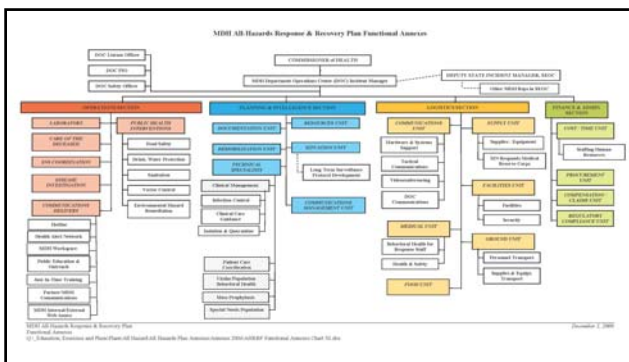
MDH All-Hazards Response & Recovery Plan Functional Annexes

DOC Liaison Officer

DOC PIO

DOC Safety Officer

COMMISSIONER of HEALTH

MDH Department Operations Center (DOC) Incident Manager

DEPUTY STATE INCIDENT MANAGER, SEOC

Other MDH Reps in SEOC

OPERATIONS SECTION

LABORATORY

CARE OF THE DECEASED

SNS COORDINATION

DISEASE INVESTIGATION

COMMUNICATIONS DELIVERY

Hotline

Health Alert Network

MDH Workspace

Public Education & Outreach

Just In Time Training

Partner/MDH Communications

MDH Internal/External Web Access

PUBLIC HEALTH INTERVENTIONS

Food Safety

Drink. Water Protection

Sanitation

Vector Control

Environmental Hazard Remediation

PLANNING & INTELLIGENCE SECTION

DOCUMENTATION UNIT

DEMOBILIZATION UNIT

TECHNICAL SPECIALISTS

RESOURCES UNIT

SITUATION UNIT

Long Term Surveillance Protocol Development

COMMUNICATIONS MANAGEMENT UNIT

Clinical Management

Infection Control

Clinical Care Guidance

Isolation & Quarantine

Patient Care Coordination

Victim Population Behavioral Health

Mass Prophylaxis

Special Needs Population

LOGISTICS SECTION

COMMUNICATIONS UNIT

Hardware & Systems Support

Tactical Communications

Videoconferencing

DOC Communications

SUPPLY UNIT

Supplies / Equipment

SNS Regionals Medical Reserve Corps

FACILITIES UNIT

Facilities

Security

MEDICAL UNIT

Behavioral Health for Response Staff

Health & Safety

GROUND UNIT

Personnel Transport

Supplies & Equipt. Transport

FOOD UNIT

FINANCE & ADMIN. SECTION

COST / TIME UNIT

Staffing Human Resources

PROCUREMENT UNIT

COMPENSATION / CLAIMS UNIT

REGULATORY COMPLIANCE UNIT

MDH All Hazards Response & Recovery Plan
Functional Annexes
Q:\_Education, Exercises and Plans\Plans\All Hazard\All Hazards Plan Annexes\Annexes 2008\AHRRP Functional Annexes Chart 50.doc

December 2, 2008